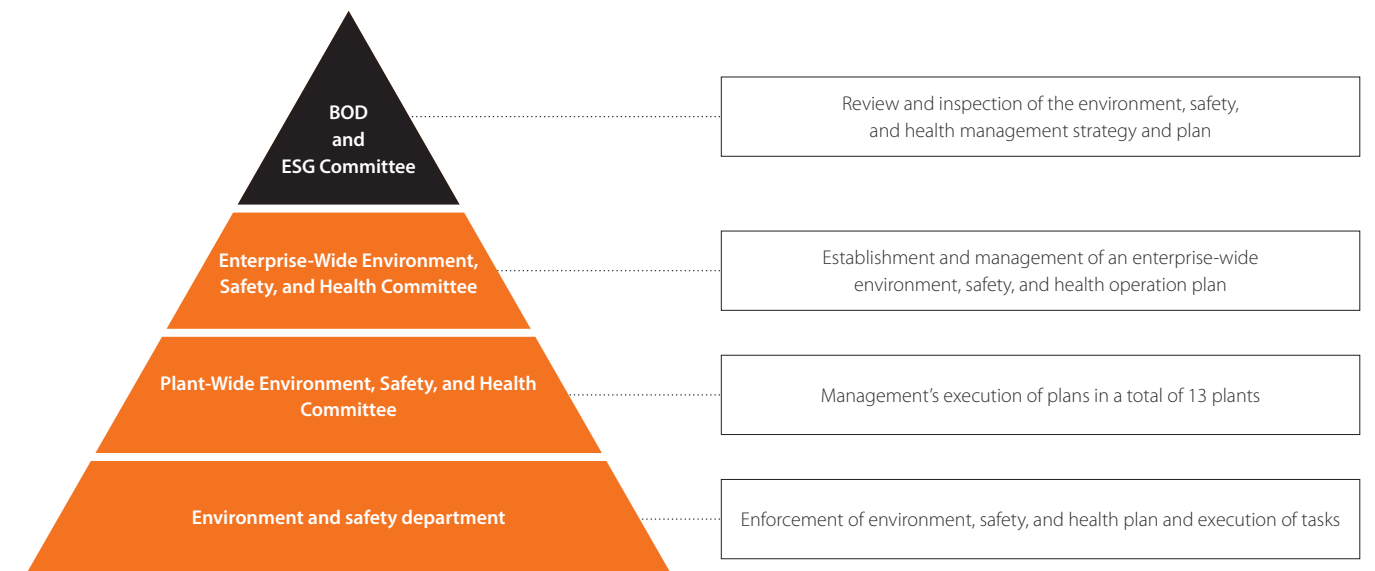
BOD
and
ESG Committee

Review and inspection of the environment, safety, and health management strategy and plan

Enterprise-Wide Environment, Safety, and Health Committee

Establishment and management of an enterprise-wide environment, safety, and health operation plan

Plant-Wide Environment, Safety, and Health Committee

Management's execution of plans in a total of 13 plants

Environment and safety department

Enforcement of environment, safety, and health plan and execution of tasks